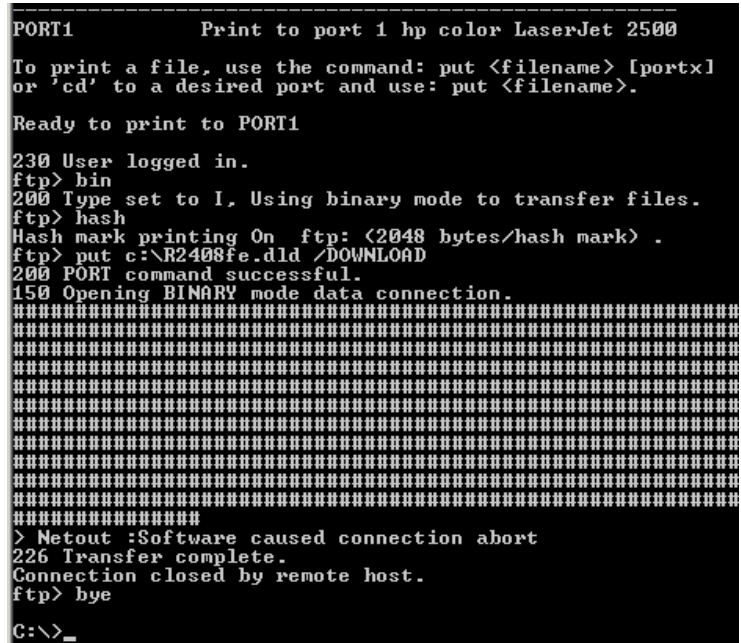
PORT1 Print to port 1 hp color LaserJet 2500

To print a file, use the command: put <filename> [portx]
or 'cd' to a desired port and use: put <filename>.

Ready to print to PORT1

230 User logged in.
ftp> bin
200 Type set to I, Using binary mode to transfer files.
ftp> hash
Hash mark printing On ftp: (2048 bytes/hash mark) .
ftp> put c:\R2408fe.dld /DOWNLOAD
200 PORT command successful.
150 Opening BINARY mode data connection.
################################################################
################################################################
################################################################
################################################################
################################################################
################################################################
################################################################
################################################################
################################################################
################################################################
################################################################
##############
> Netout :Software caused connection abort
226 Transfer complete.
Connection closed by remote host.
ftp> bye

C:\>_